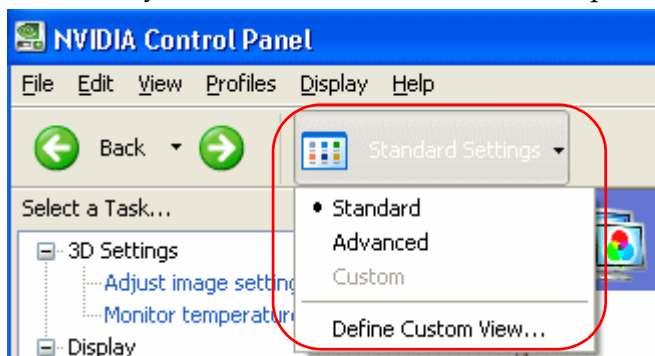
NVIDIA Control Panel

File Edit View Profiles Display Help

Back

Standard Settings

Select a Task...

3D Settings

Adjust image settin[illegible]

Monitor temperatur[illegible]

Display

• Standard

Advanced

Custom

Define Custom View...